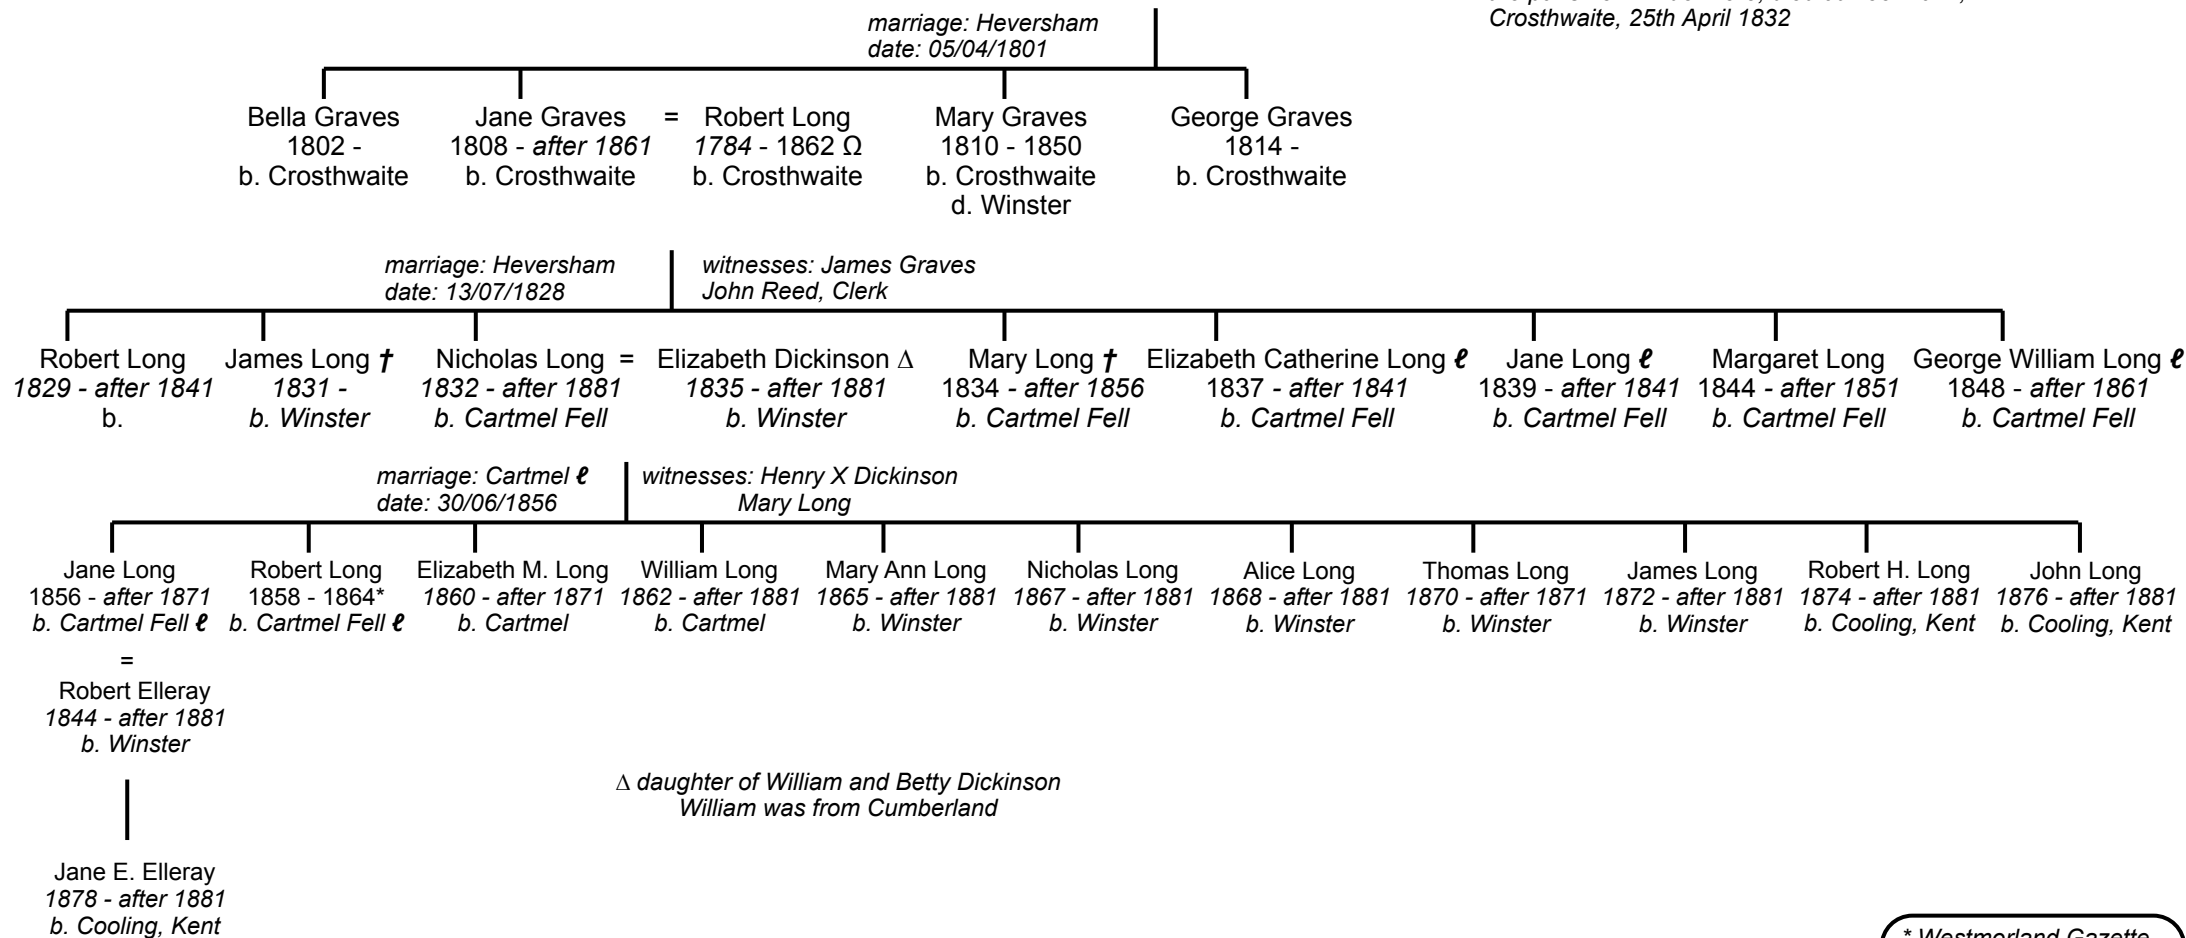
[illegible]
Crosthwaite, 25th April 1832

marriage: Heversham
date: 05/04/1801

Bella Graves
1802 -
b. Crosthwaite

Jane Graves
1808 - *after 1861*
b. Crosthwaite

=

Robert Long
*1784* - 1862 Ω
b. Crosthwaite

Mary Graves
1810 - 1850
b. Crosthwaite
d. Winster

George Graves
1814 -
b. Crosthwaite

marriage: Heversham
date: 13/07/1828

witnesses: James Graves
John Reed, Clerk

Robert Long
*1829 - after 1841*
b.

James Long †
*1831 -*
*b. Winster*

Nicholas Long
*1832 - after 1881*
*b. Cartmel Fell*

=

Elizabeth Dickinson Δ
*1835 - after 1881*
*b. Winster*

Mary Long †
1834 - *after 1856*
*b. Cartmel Fell*

Elizabeth Catherine Long ℓ
1837 - *after 1841*
*b. Cartmel Fell*

Jane Long ℓ
1839 - *after 1841*
*b. Cartmel Fell*

Margaret Long
1844 - *after 1851*
*b. Cartmel Fell*

George William Long ℓ
1848 - *after 1861*
*b. Cartmel Fell*

marriage: Cartmel ℓ
date: 30/06/1856

witnesses: Henry X Dickinson
Mary Long

Jane Long
1856 - *after 1871*
*b. Cartmel Fell ℓ*

Robert Long
1858 - 1864*
*b. Cartmel Fell ℓ*

Elizabeth M. Long
*1860 - after 1871*
*b. Cartmel*

William Long
*1862 - after 1881*
*b. Cartmel*

Mary Ann Long
*1865 - after 1881*
*b. Winster*

Nicholas Long
*1867 - after 1881*
*b. Winster*

Alice Long
*1868 - after 1881*
*b. Winster*

Thomas Long
*1870 - after 1871*
*b. Winster*

James Long
*1872 - after 1881*
*b. Winster*

Robert H. Long
*1874 - after 1881*
*b. Cooling, Kent*

John Long
*1876 - after 1881*
*b. Cooling, Kent*

=

Robert Elleray
*1844 - after 1881*
*b. Winster*

Jane E. Elleray
*1878 - after 1881*
*b. Cooling, Kent*

Δ daughter of William and Betty Dickinson
William was from Cumberland

* Westmorland Gazette